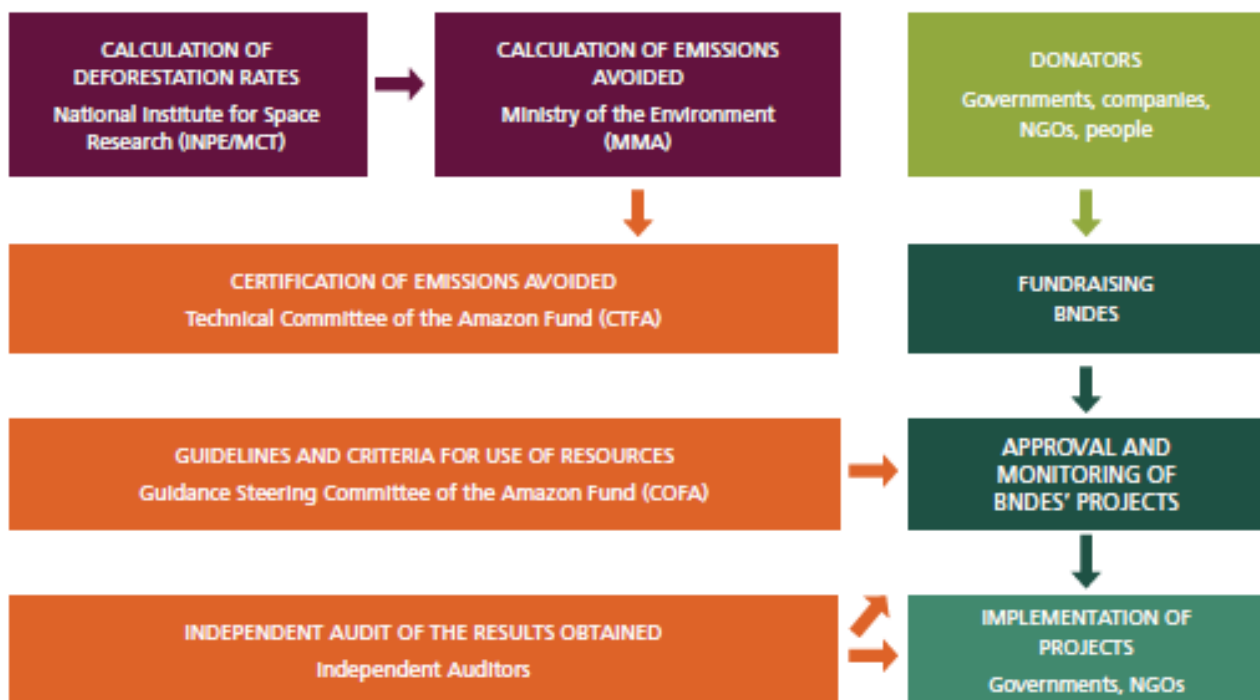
CALCULATION OF DEFORESTATION RATES
National Institute for Space Research (INPE/MCT)

CALCULATION OF EMISSIONS AVOIDED
Ministry of the Environment (MMA)

DONATORS
Governments, companies, NGOs, people

CERTIFICATION OF EMISSIONS AVOIDED
Technical Committee of the Amazon Fund (CTFA)

FUNDRAISING
BNDES

GUIDELINES AND CRITERIA FOR USE OF RESOURCES
Guidance Steering Committee of the Amazon Fund (COFA)

APPROVAL AND MONITORING OF BNDES' PROJECTS

INDEPENDENT AUDIT OF THE RESULTS OBTAINED
Independent Auditors

IMPLEMENTATION OF PROJECTS
Governments, NGOs